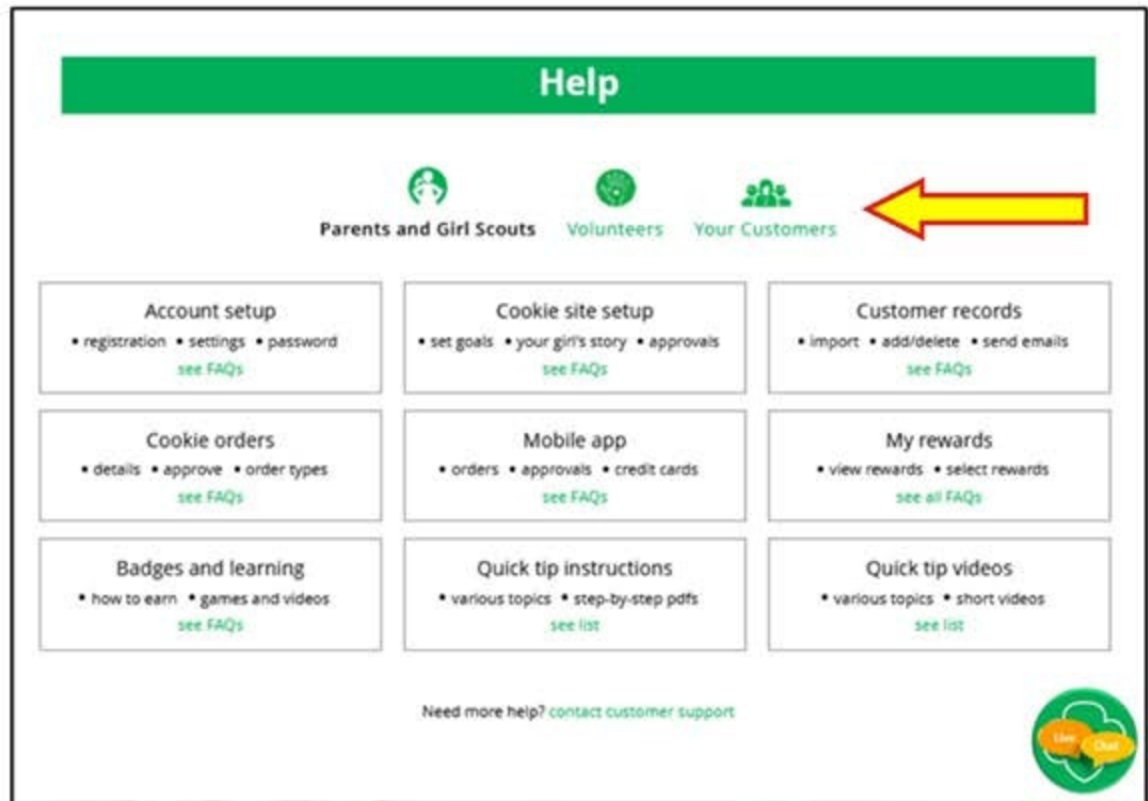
Help

Parents and Girl Scouts Volunteers Your Customers

| Account setup<br>• registration • settings • password<br>see FAQs | Cookie site setup<br>• set goals • your girl's story • approvals<br>see FAQs | Customer records<br>• import • add/delete • send emails<br>see FAQs |
|---|---|---|
| Cookie orders<br>• details • approve • order types<br>see FAQs | Mobile app<br>• orders • approvals • credit cards<br>see FAQs | My rewards<br>• view rewards • select rewards<br>see all FAQs |
| Badges and learning<br>• how to earn • games and videos<br>see FAQs | Quick tip instructions<br>• various topics • step-by-step pdfs<br>see list | Quick tip videos<br>• various topics • short videos<br>see list |

Need more help? contact customer support

Live Chat